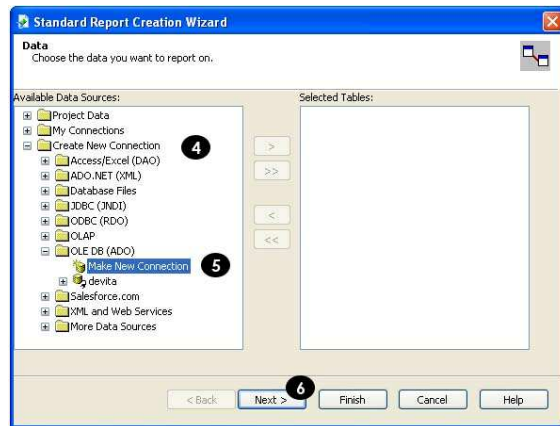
Standard Report Creation Wizard

Data
Choose the data you want to report on.

Available Data Sources:
Project Data
My Connections
Create New Connection
4
Access/Excel (DAO)
ADO.NET (XML)
Database Files
JDBC (JNDI)
ODBC (RDO)
OLAP
OLE DB (ADO)
Make New Connection
5
devita
Salesforce.com
XML and Web Services
More Data Sources

>
>>
<
<<

Selected Tables:

6
< Back
Next >
Finish
Cancel
Help